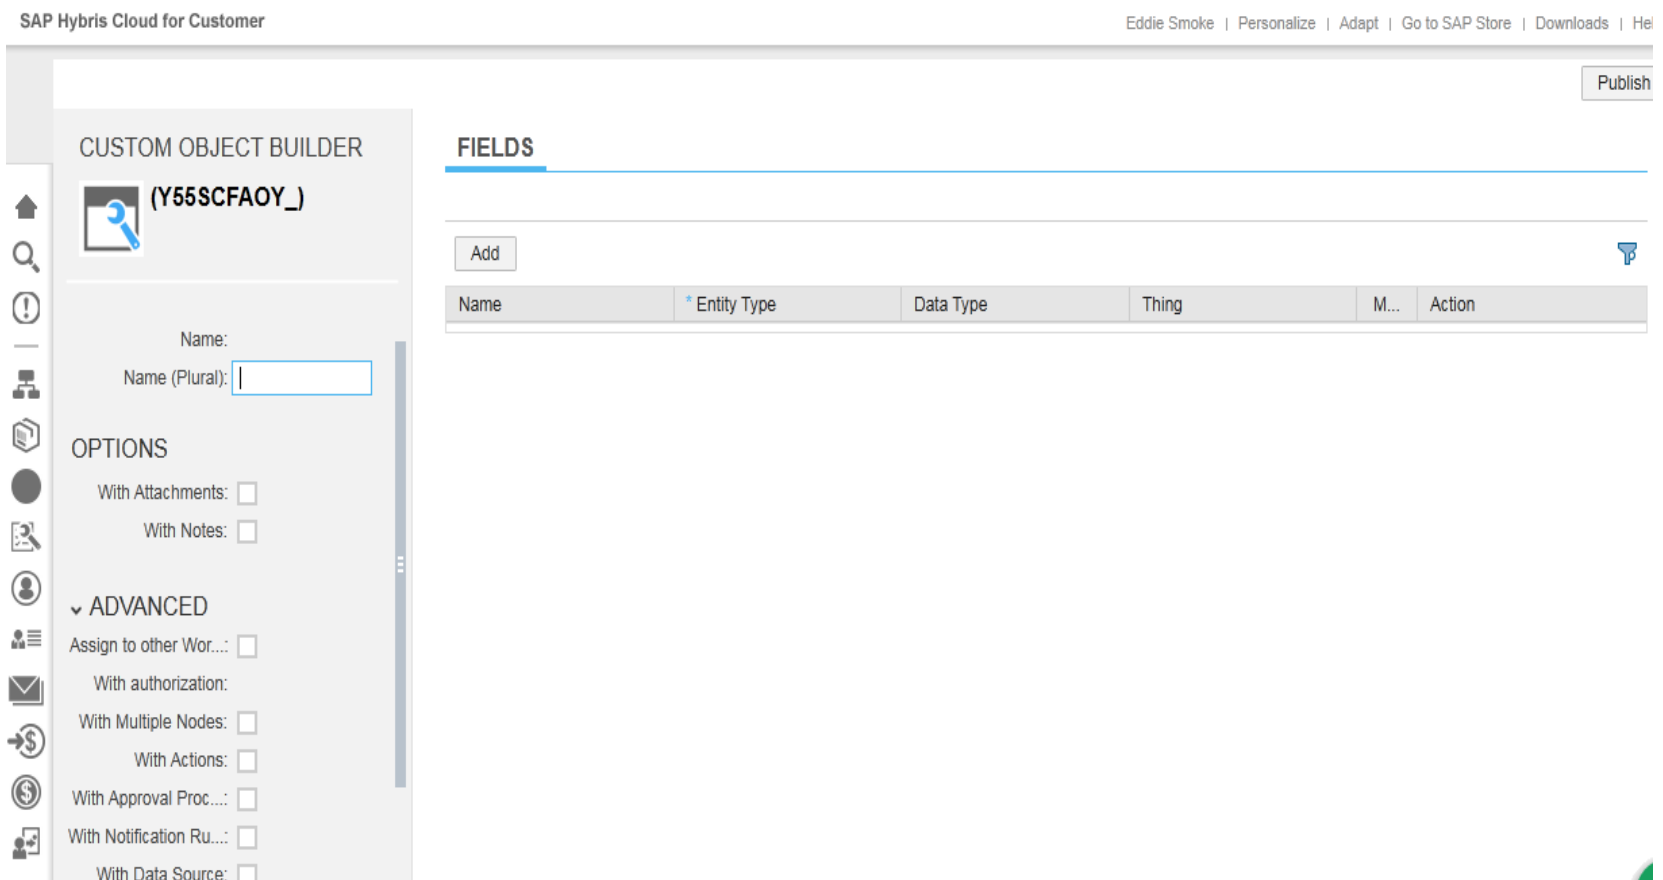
SAP Hybris Cloud for Customer

Eddie Smoke | Personalize | Adapt | Go to SAP Store | Downloads | Hel

Publish

CUSTOM OBJECT BUILDER

(Y55SCFAOY_)

Name:

Name (Plural):

OPTIONS

With Attachments:

With Notes:

ADVANCED

Assign to other Wor...:

With authorization:

With Multiple Nodes:

With Actions:

With Approval Proc...:

With Notification Ru...:

With Data Source:

FIELDS

Add

| Name | * Entity Type | Data Type | Thing | M... | Action |
|---|---|---|---|---|---|